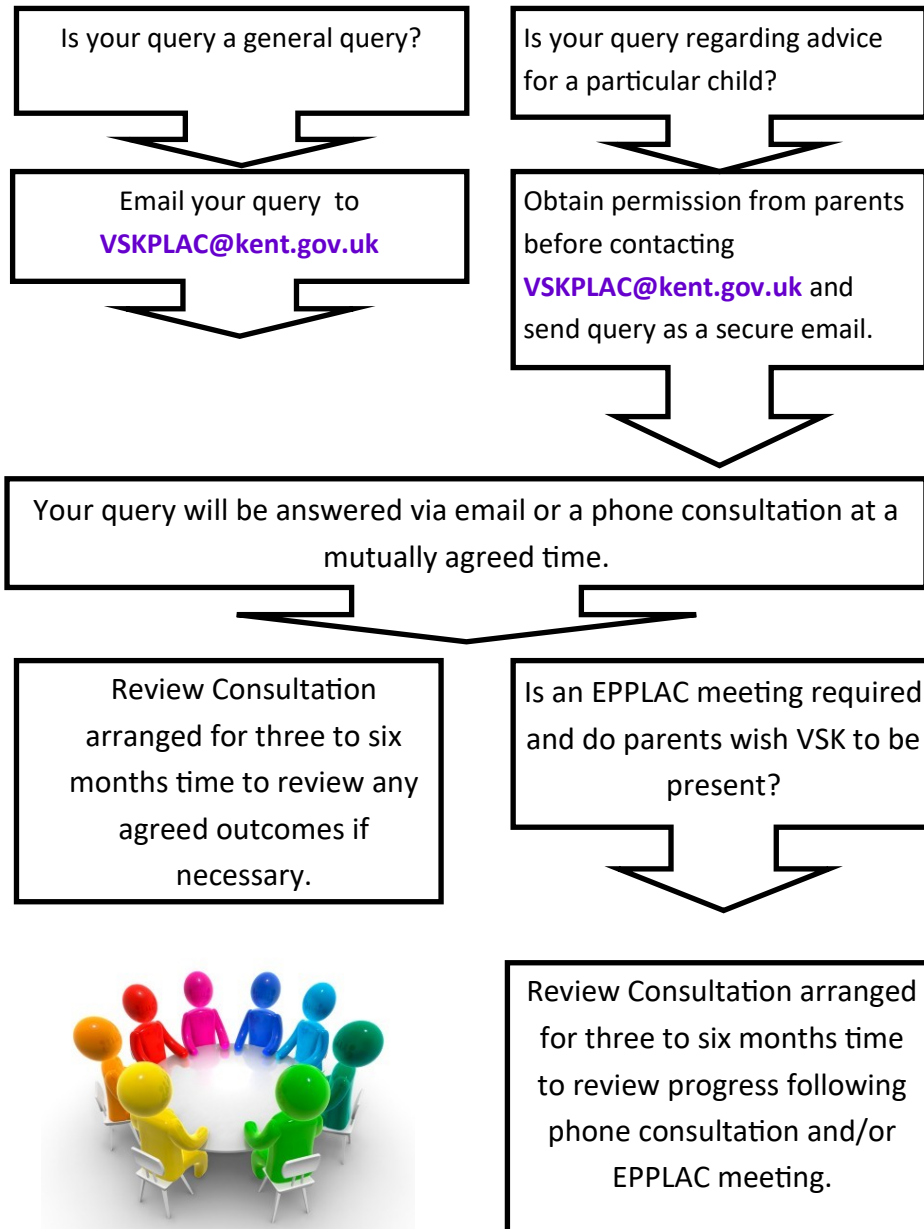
Is your query a general query?

Is your query regarding advice for a particular child?

Email your query to VSKPLAC@kent.gov.uk

Obtain permission from parents before contacting VSKPLAC@kent.gov.uk and send query as a secure email.

Your query will be answered via email or a phone consultation at a mutually agreed time.

Review Consultation arranged for three to six months time to review any agreed outcomes if necessary.

Is an EPPLAC meeting required and do parents wish VSK to be present?

Review Consultation arranged for three to six months time to review progress following phone consultation and/or EPPLAC meeting.